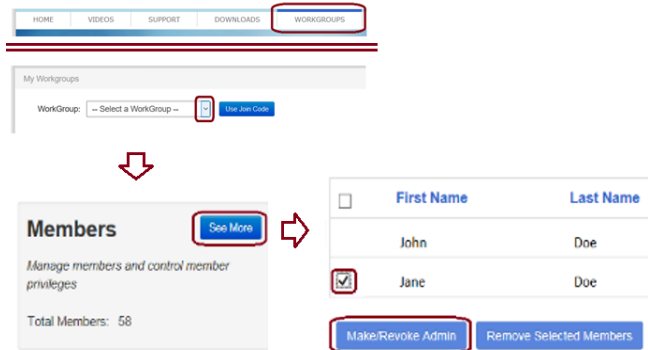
HOME VIDEOS SUPPORT DOWNLOADS WORKGROUPS

My Workgroups

WorkGroup: -- Select a WorkGroup -- Use Join Code

Members

See More

Manage members and control member privileges

Total Members: 58

| | First Name | Last Name |
|---|---|---|
| | John | Doe |
| ☑ | Jane | Doe |

Make/Revoke Admin

Remove Selected Members